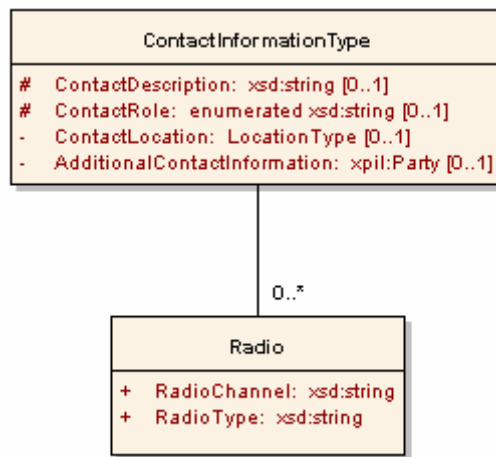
ContactInformationType

# ContactDescription: xsd:string [0..1]
# ContactRole: enumerated xsd:string [0..1]
- ContactLocation: LocationType [0..1]
- AdditionalContactInformation: xpil:Party [0..1]

0..*

Radio

+ RadioChannel: xsd:string
+ RadioType: xsd:string